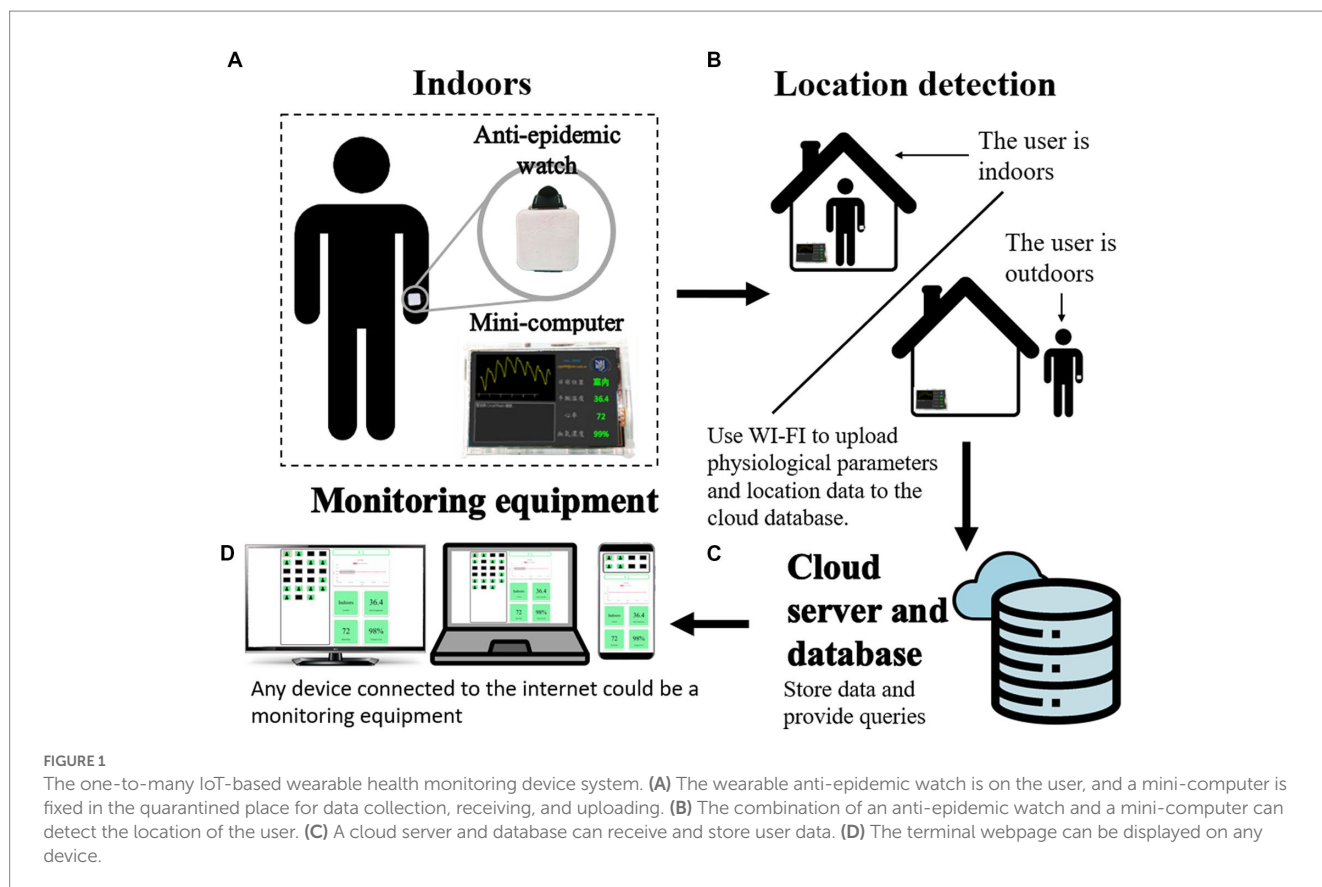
A

Indoors

Anti-epidemic watch

Mini-computer

室內

36.4

72

99%

B

Location detection

The user is indoors

The user is outdoors

Use WI-FI to upload physiological parameters and location data to the cloud database.

Monitoring equipment

D

Indoors

36.4

72

98%

C

Cloud server and database

Store data and provide queries

Any device connected to the internet could be a monitoring equipment

FIGURE 1
The one-to-many IoT-based wearable health monitoring device system. (A) The wearable anti-epidemic watch is on the user, and a mini-computer is fixed in the quarantined place for data collection, receiving, and uploading. (B) The combination of an anti-epidemic watch and a mini-computer can detect the location of the user. (C) A cloud server and database can receive and store user data. (D) The terminal webpage can be displayed on any device.